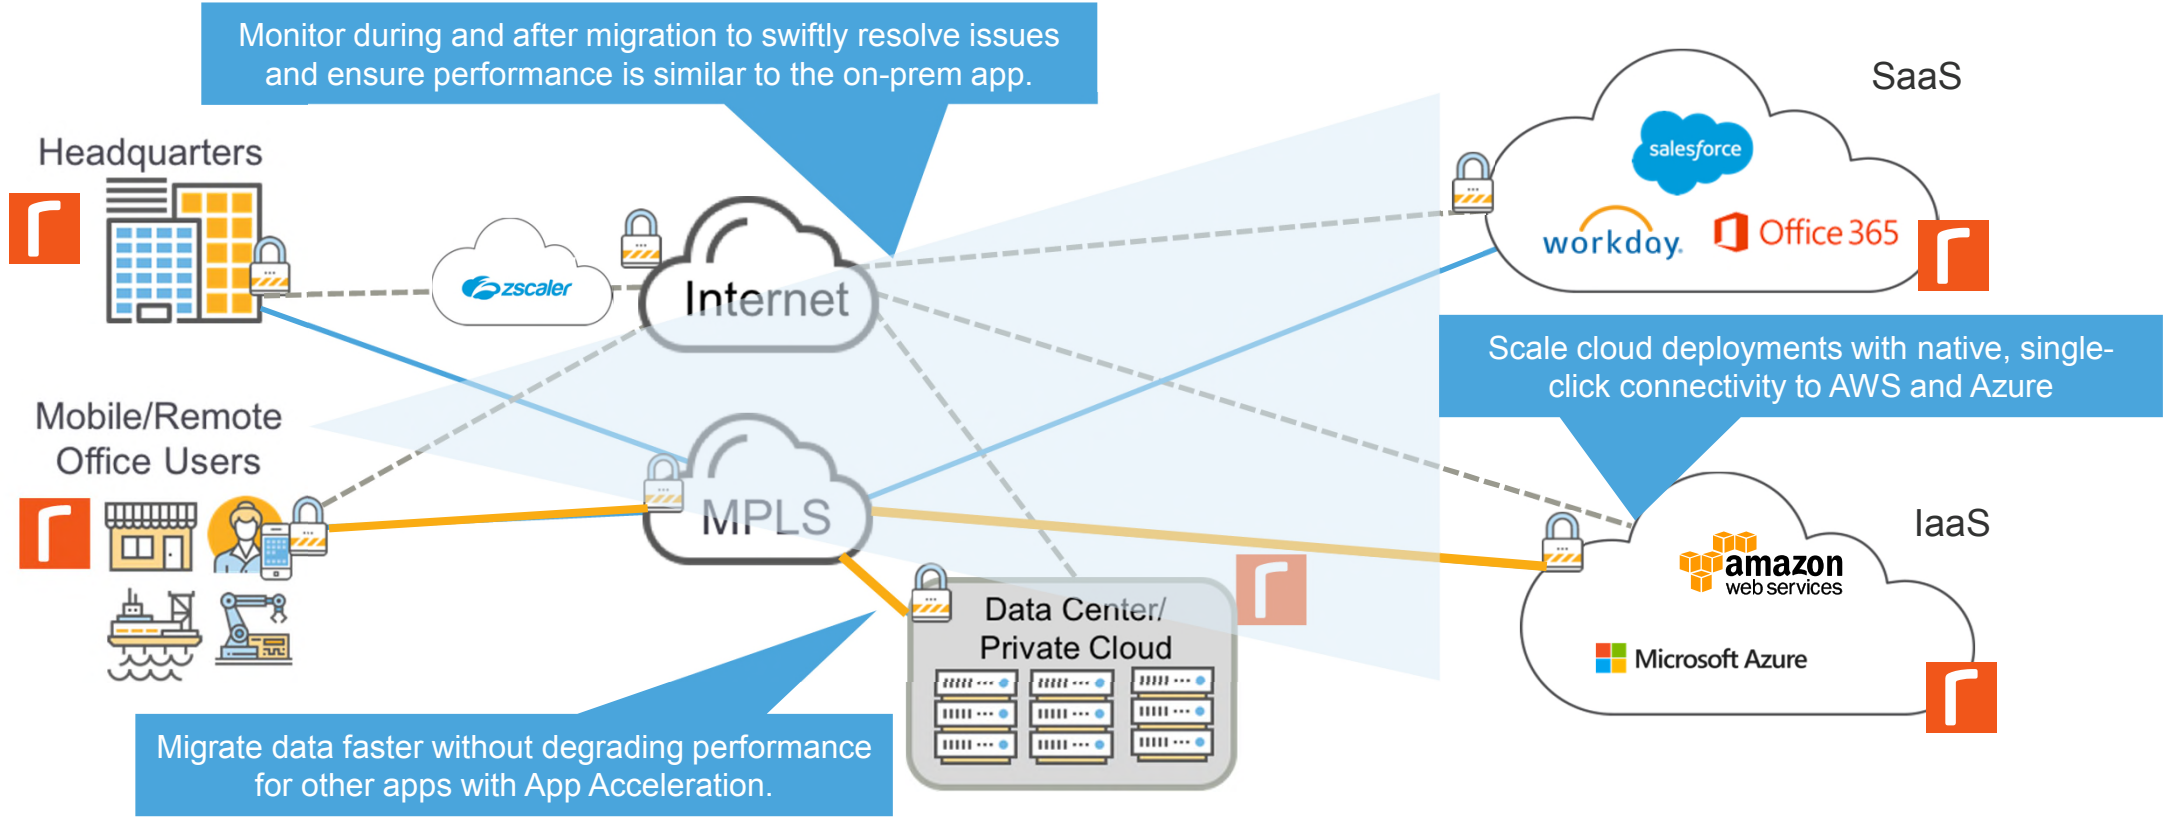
Monitor during and after migration to swiftly resolve issues and ensure performance is similar to the on-prem app.

SaaS

Headquarters

salesforce

workday.

Office 365

zscaler

Internet

Scale cloud deployments with native, single-click connectivity to AWS and Azure

Mobile/Remote Office Users

MPLS

IaaS

amazon web services

Data Center/ Private Cloud

Microsoft Azure

Migrate data faster without degrading performance for other apps with App Acceleration.